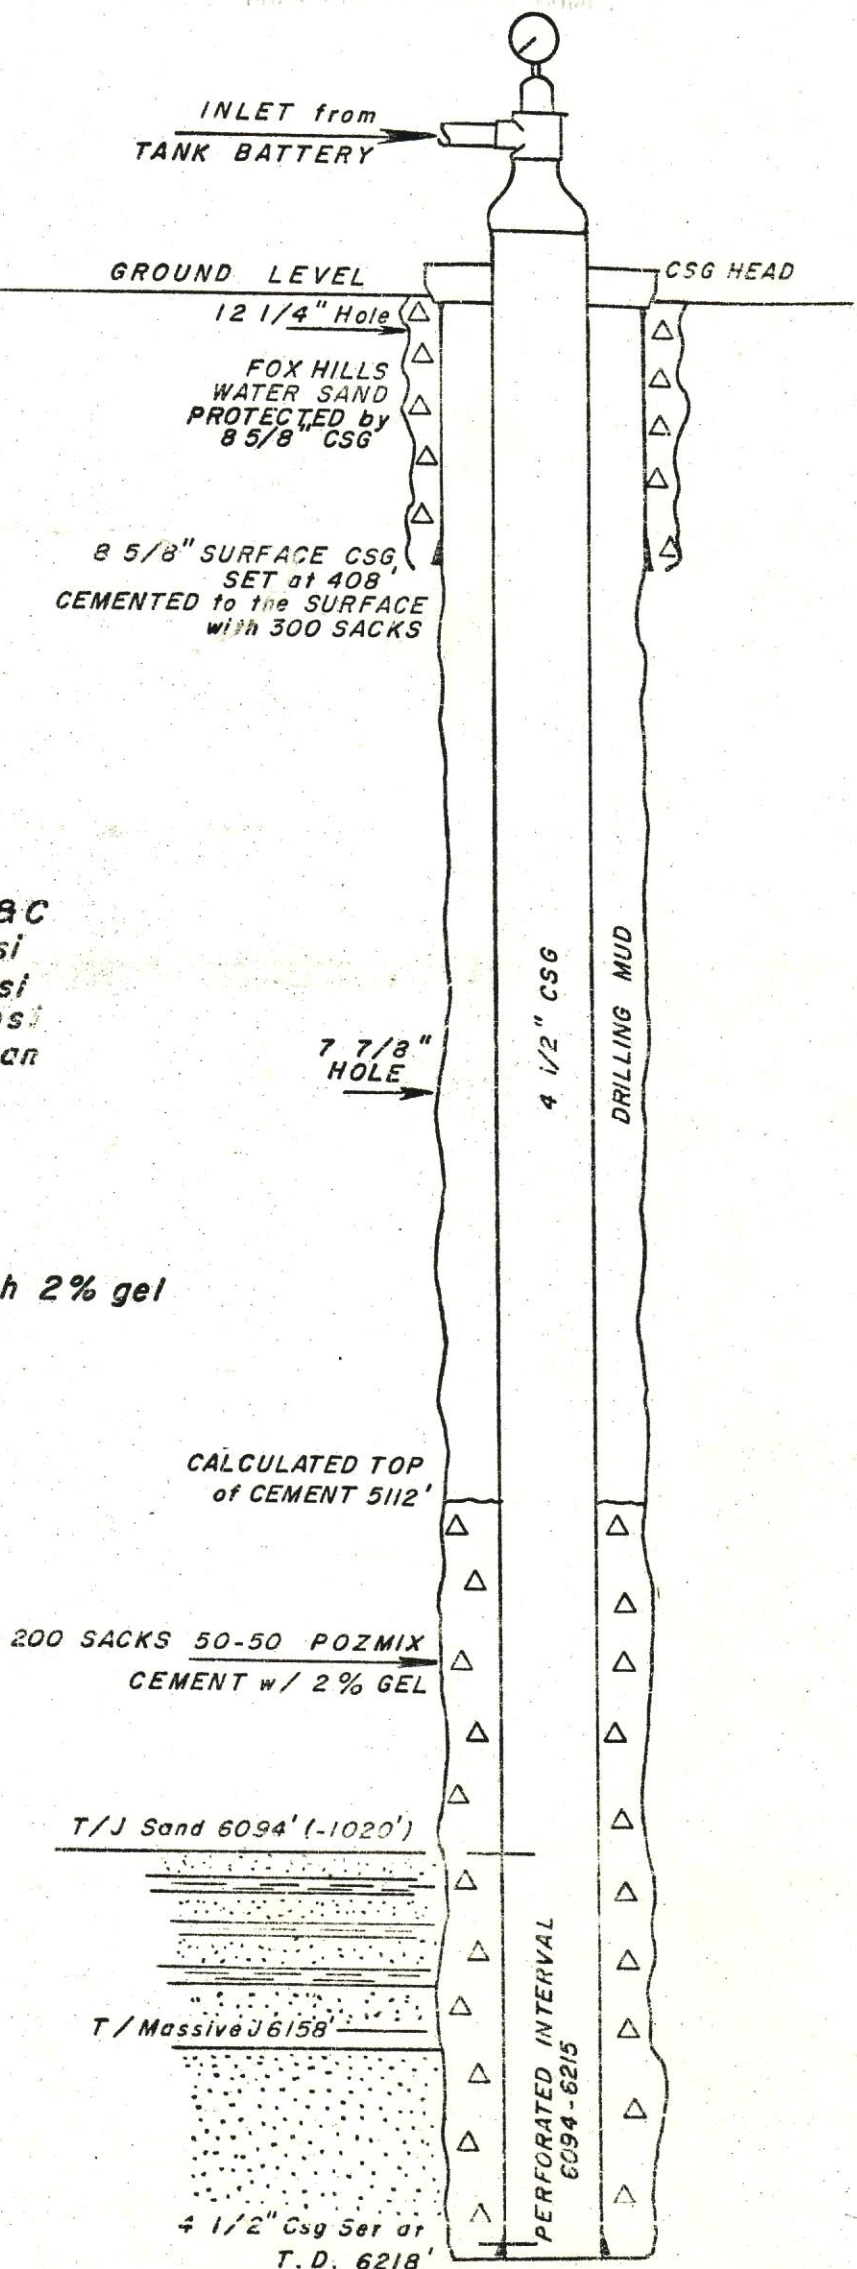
INLET from TANK BATTERY

GROUND LEVEL

CSG HEAD

12 1/4" Hole

FOX HILLS WATER SAND PROTECTED by 8 5/8" CSG

8 5/8" SURFACE CSG, SET at 408' CEMENTED to the SURFACE with 300 SACKS

8C
si
si
si
an

7 7/8" HOLE

4 1/2" CSG

DRILLING MUD

h 2% gel

CALCULATED TOP of CEMENT 5112'

200 SACKS 50-50 POZMIX CEMENT w/ 2% GEL

T/J Sand 6094' (-1020')

T/Massive J 6158'

PERFORATED INTERVAL 6094-6215

4 1/2" Csg Set at T.D. 6218'